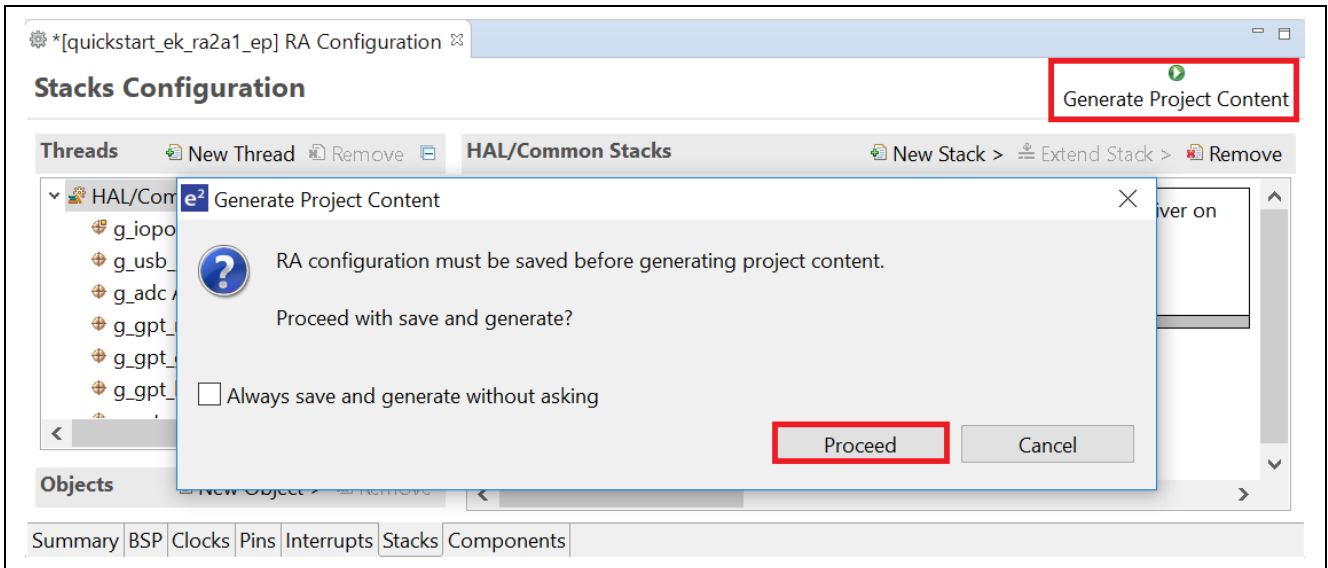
*[quickstart_ek_ra2a1_ep] RA Configuration

Stacks Configuration

Generate Project Content

Threads New Thread Remove

HAL/Common Stacks New Stack > Extend Stack > Remove

HAL/Com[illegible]

g_iopo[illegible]

g_usb_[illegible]

g_adc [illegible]

g_gpt_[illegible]

g_gpt_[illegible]

g_gpt_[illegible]

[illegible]iver on

Objects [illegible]

e² Generate Project Content

RA configuration must be saved before generating project content.

Proceed with save and generate?

Always save and generate without asking

Proceed Cancel

Summary BSP Clocks Pins Interrupts Stacks Components